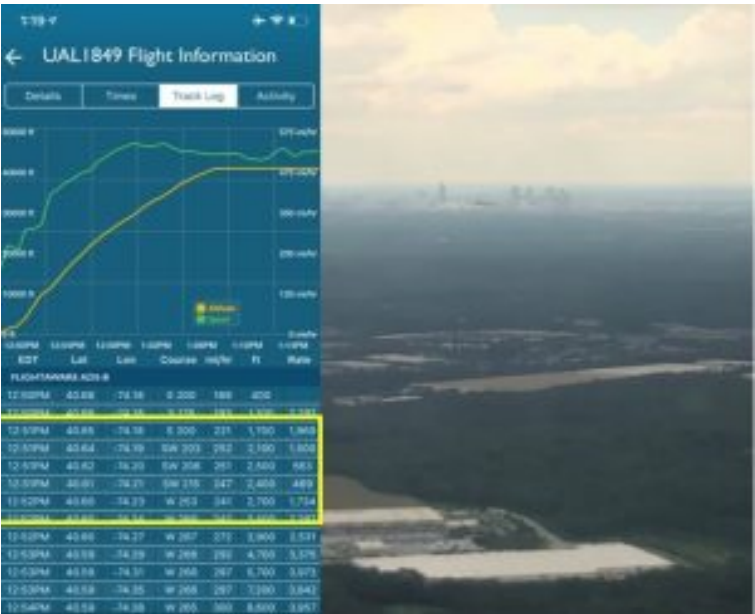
UAL1849 Flight Information

Details | Times | Track Log | Activity

Altitude
Speed

FLIGHTAWARE ADS-B

| EDT | Lat | Lon | Course | mi/hr | ft | Rate |
|---|---|---|---|---|---|---|
| 12:50PM | 40.69 | -74.18 | S 200 | 188 | 400 | |
| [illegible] | 40.66 | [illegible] | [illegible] | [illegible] | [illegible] | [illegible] |
| 12:51PM | 40.65 | -74.18 | S 200 | 221 | 1,150 | 1,868 |
| 12:51PM | 40.64 | -74.19 | SW 203 | 252 | 2,100 | 1,608 |
| 12:51PM | 40.62 | -74.20 | SW 206 | 261 | 2,500 | 583 |
| 12:51PM | 40.61 | -74.21 | SW 218 | 247 | 2,400 | 489 |
| 12:52PM | 40.60 | -74.23 | W 263 | 241 | 2,700 | 1,734 |
| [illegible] | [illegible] | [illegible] | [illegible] | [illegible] | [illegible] | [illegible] |
| 12:52PM | 40.60 | -74.27 | W 267 | 272 | 3,900 | 2,531 |
| 12:53PM | 40.59 | -74.29 | W 268 | 282 | 4,700 | 3,375 |
| 12:53PM | 40.59 | -74.31 | W 268 | 287 | 5,700 | 3,973 |
| 12:53PM | 40.59 | -74.35 | W 268 | 297 | 7,200 | 3,842 |
| 12:54PM | 40.59 | -74.38 | W 265 | 300 | 8,600 | 3,957 |